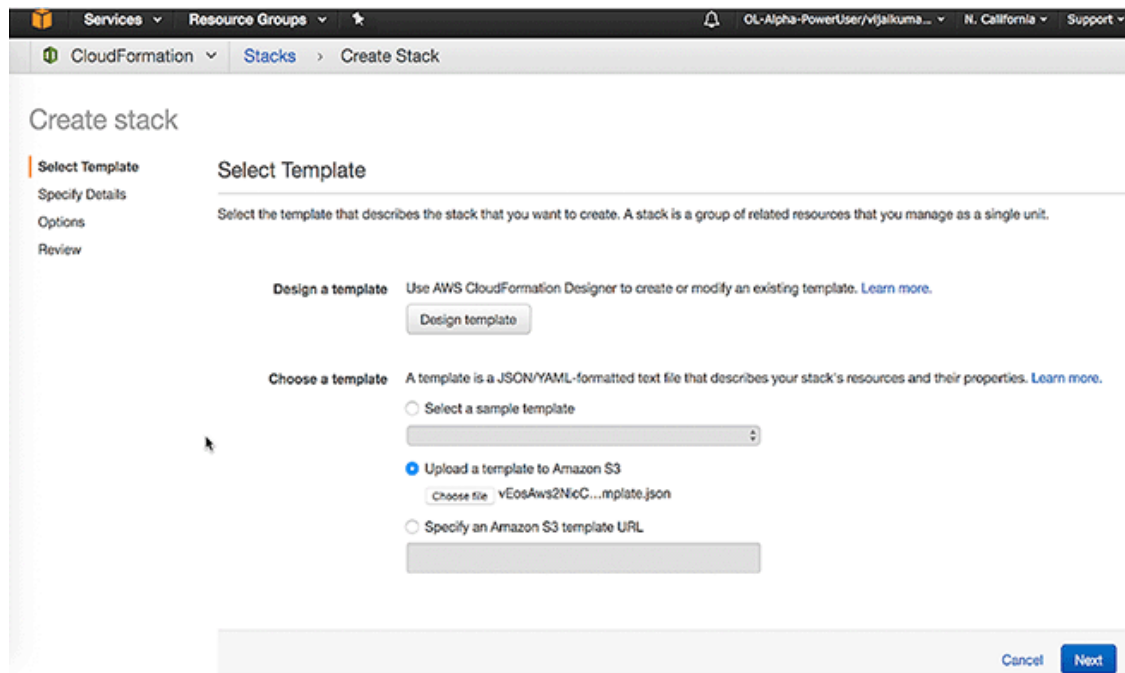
Services ⌄ Resource Groups ⌄ OL-Alpha-PowerUser/vijaikuma... ⌄ N. California ⌄ Support ⌄

CloudFormation ⌄ Stacks › Create Stack

Create stack

Select Template
Specify Details
Options
Review

Select Template

Select the template that describes the stack that you want to create. A stack is a group of related resources that you manage as a single unit.

Design a template Use AWS CloudFormation Designer to create or modify an existing template. Learn more.

Design template

Choose a template A template is a JSON/YAML-formatted text file that describes your stack's resources and their properties. Learn more.

Select a sample template

Upload a template to Amazon S3

Choose file vEosAws2NicC...mplate.json

Specify an Amazon S3 template URL

Cancel Next